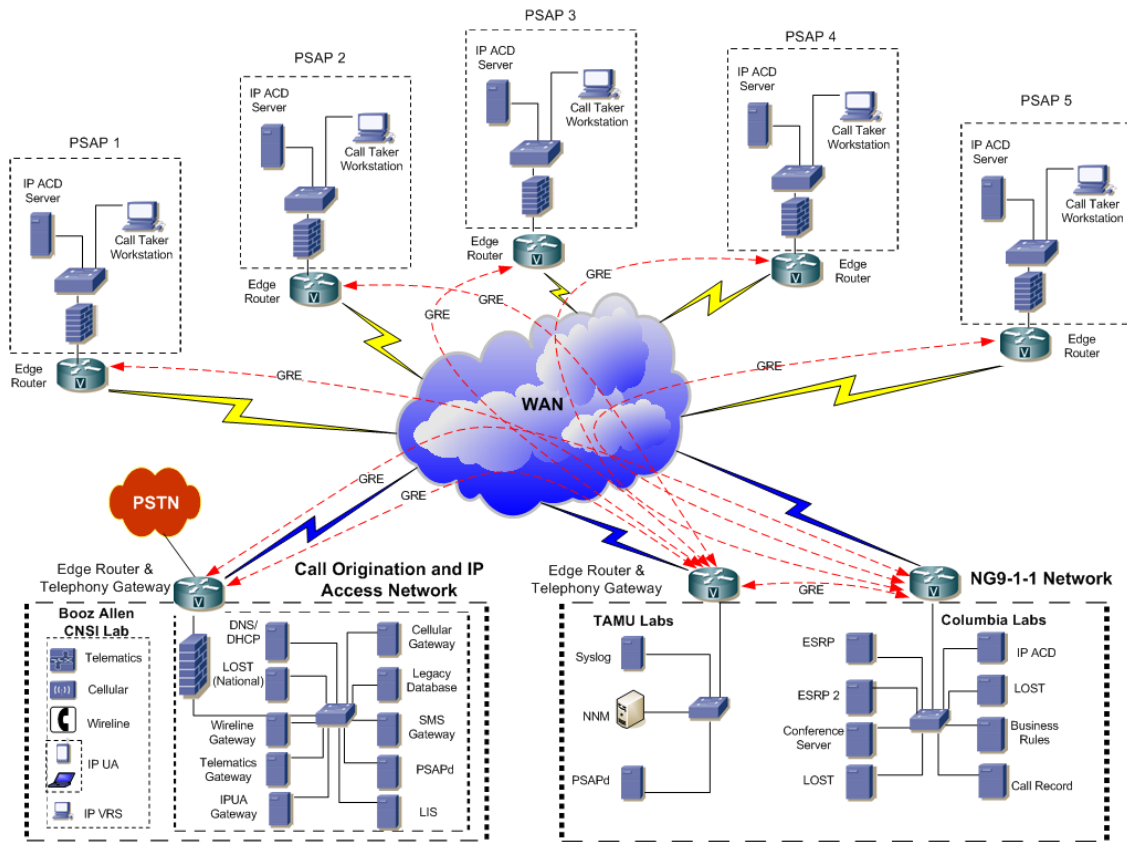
PSAP 3

IP ACD Server

Call Taker Workstation

Edge Router

PSAP 2

IP ACD Server

Call Taker Workstation

Edge Router

PSAP 4

IP ACD Server

Call Taker Workstation

Edge Router

PSAP 1

IP ACD Server

Call Taker Workstation

Edge Router

PSAP 5

IP ACD Server

Call Taker Workstation

Edge Router

GRE

GRE

GRE

GRE

GRE

WAN

GRE

GRE

PSTN

Edge Router & Telephony Gateway

Call Origination and IP Access Network

Booz Allen CNSI Lab

Telematics

Cellular

Wireline

IP UA

IP VRS

DNS/ DHCP

LOST (National)

Wireline Gateway

Telematics Gateway

IPUA Gateway

Cellular Gateway

Legacy Database

SMS Gateway

PSAPd

LIS

Edge Router & Telephony Gateway

TAMU Labs

Syslog

NNM

PSAPd

GRE

NG9-1-1 Network

Columbia Labs

ESRP

ESRP 2

Conference Server

LOST

IP ACD

LOST

Business Rules

Call Record